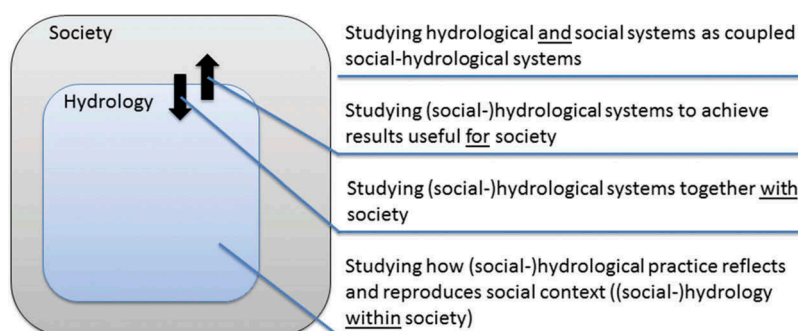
Society

Hydrology

Studying hydrological and social systems as coupled social-hydrological systems

Studying (social-)hydrological systems to achieve results useful for society

Studying (social-)hydrological systems together with society

Studying how (social-)hydrological practice reflects and reproduces social context ((social-)hydrology within society)